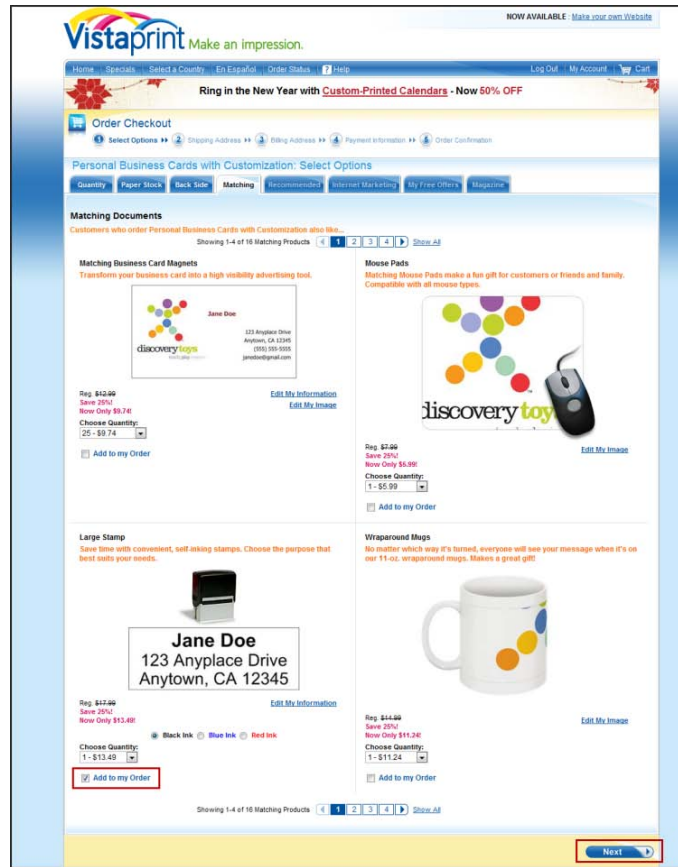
Vistaprint Make an impression.

NOW AVAILABLE : Make your own Website

Home | Specials | Select a Country | En Español | Order Status | ? Help

Log Out | My Account | Cart

Ring in the New Year with Custom-Printed Calendars - Now 50% OFF

Order Checkout

1 Select Options ▸▸ 2 Shipping Address ▸▸ 3 Billing Address ▸▸ 4 Payment Information ▸▸ 5 Order Confirmation

Personal Business Cards with Customization: Select Options

Quantity | Paper Stock | Back Side | Matching | Recommended | Internet Marketing | My Free Offers | Magazine

Matching Documents

Customers who order Personal Business Cards with Customization also like...

Showing 1-4 of 16 Matching Products 1 2 3 4 Show All

Matching Business Card Magnets

Transform your business card into a high visibility advertising tool.

Jane Doe

123 Anyplace Drive
Anytown, CA 12345
(555) 555-5555
janedoe@gmail.com

discovery toys

Reg. $12.99
Save 25%!
Now Only $9.74!

Edit My Information
Edit My Image

Choose Quantity:
25 - $9.74

Add to my Order

Mouse Pads

Matching Mouse Pads make a fun gift for customers or friends and family. Compatible with all mouse types.

discovery toy

Reg. $7.99
Save 25%!
Now Only $5.99!

Edit My Image

Choose Quantity:
1 - $5.99

Add to my Order

Large Stamp

Save time with convenient, self-inking stamps. Choose the purpose that best suits your needs.

Jane Doe
123 Anyplace Drive
Anytown, CA 12345

Reg. $17.99
Save 25%!
Now Only $13.49!

Edit My Information

Black Ink Blue Ink Red Ink

Choose Quantity:
1 - $13.49

Add to my Order

Wraparound Mugs

No matter which way it's turned, everyone will see your message when it's on our 11-oz. wraparound mugs. Makes a great gift!

Reg. $14.99
Save 25%!
Now Only $11.24!

Edit My Image

Choose Quantity:
1 - $11.24

Add to my Order

Showing 1-4 of 16 Matching Products 1 2 3 4 Show All

Next